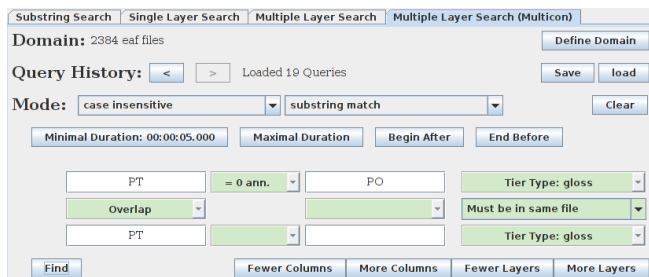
Substring Search | Single Layer Search | Multiple Layer Search | Multiple Layer Search (Multicon)

Domain: 2384 eaf files

Define Domain

Query History: < > Loaded 19 Queries

Save load

Mode: case insensitive substring match

Clear

Minimal Duration: 00:00:05.000 Maximal Duration Begin After End Before

PT = 0 ann. PO Tier Type: gloss

Overlap Must be in same file

PT Tier Type: gloss

Find Fewer Columns More Columns Fewer Layers More Layers